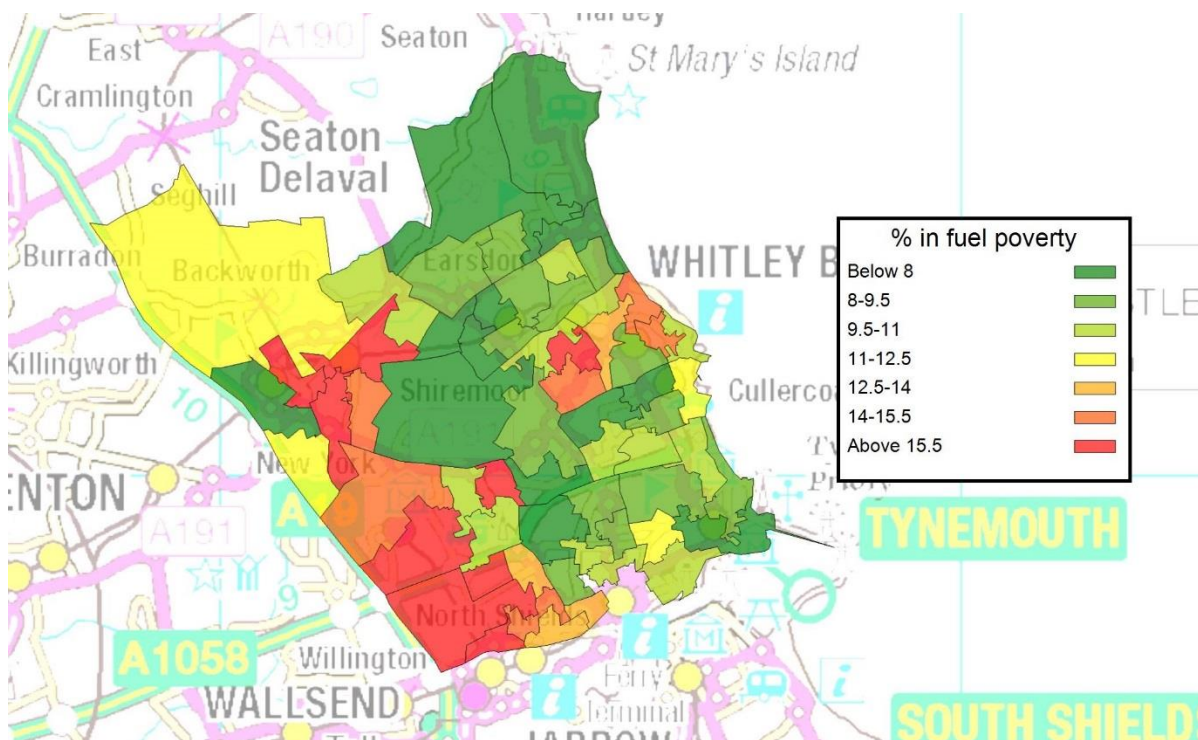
Hartley
East
A190
Seaton
St Mary's Island
Cramlington
Seaton
Delaval
Seghill
Burradon
Backworth
Earsdon
WHITLEY B
TLE
Killingworth
10
Shiremoor
Cullercoa
A19
Ty
Prio
New York
ENTON
A19
A191
TYNEMOUTH
9
North Shields
A1058
Willington
WALLSEND
Ferry
Terminal
JARROW
SOUTH SHIELD

% in fuel poverty
Below 8
8-9.5
9.5-11
11-12.5
12.5-14
14-15.5
Above 15.5